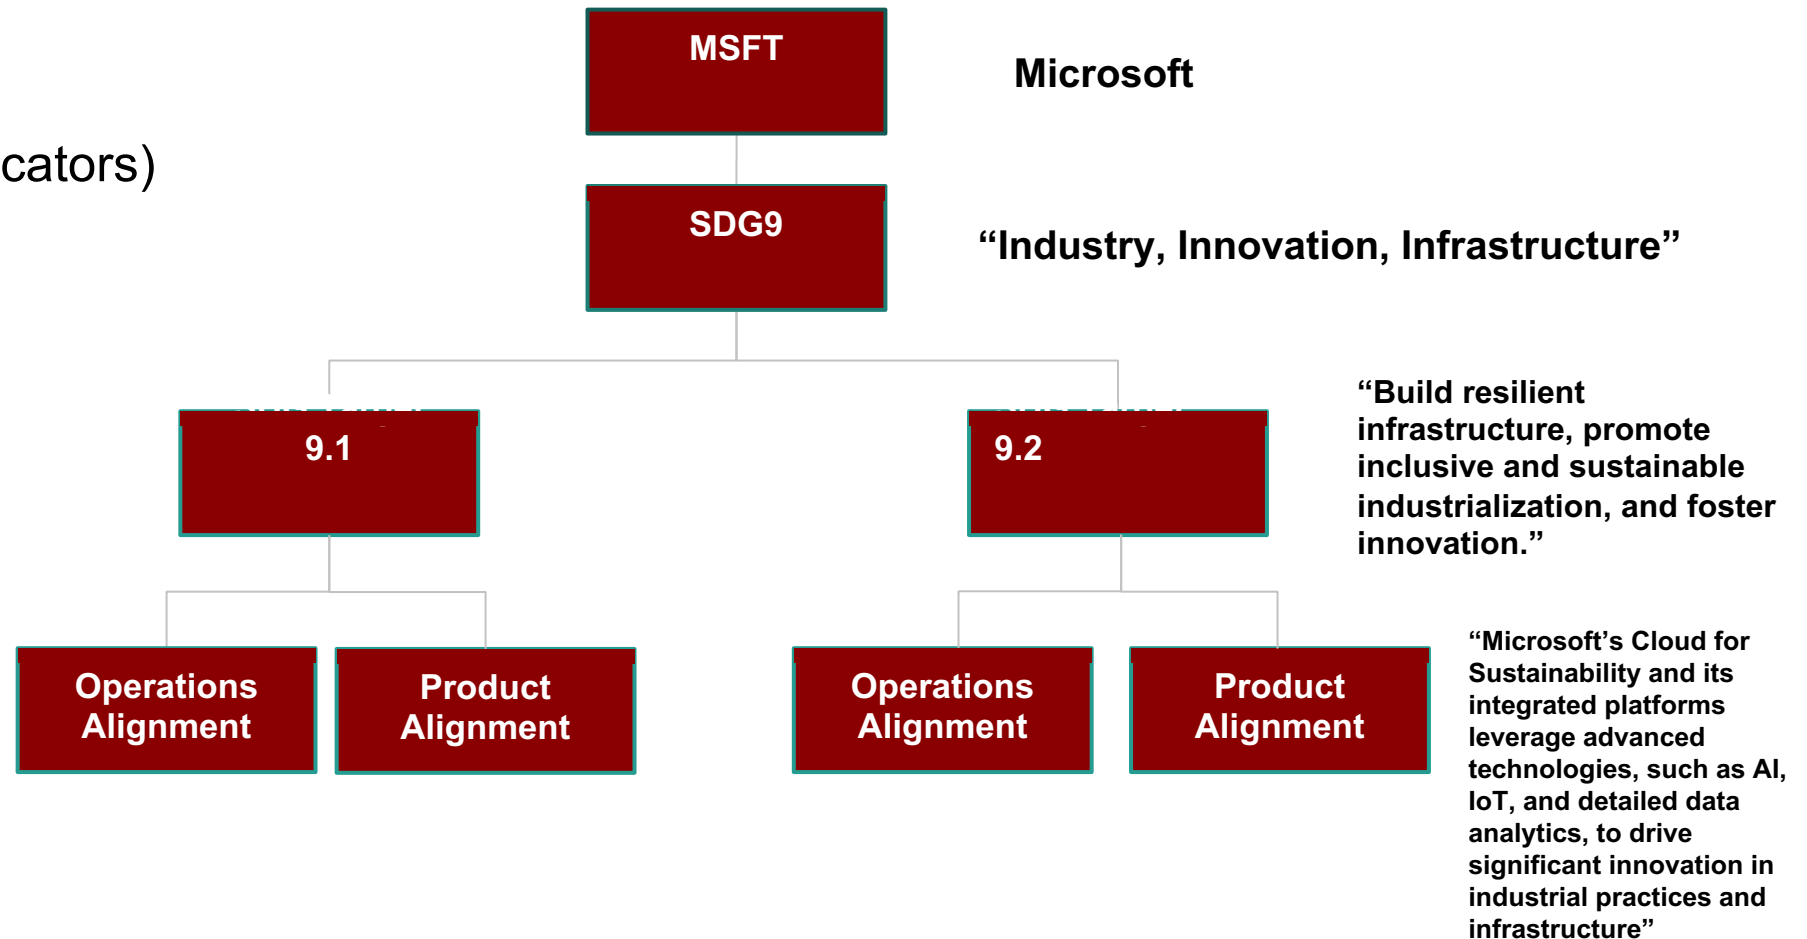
MSFT

Microsoft

cators)

SDG9

“Industry, Innovation, Infrastructure”

9.1

9.2

“Build resilient infrastructure, promote inclusive and sustainable industrialization, and foster innovation.”

Operations Alignment

Product Alignment

Operations Alignment

Product Alignment

“Microsoft’s Cloud for Sustainability and its integrated platforms leverage advanced technologies, such as AI, IoT, and detailed data analytics, to drive significant innovation in industrial practices and infrastructure”